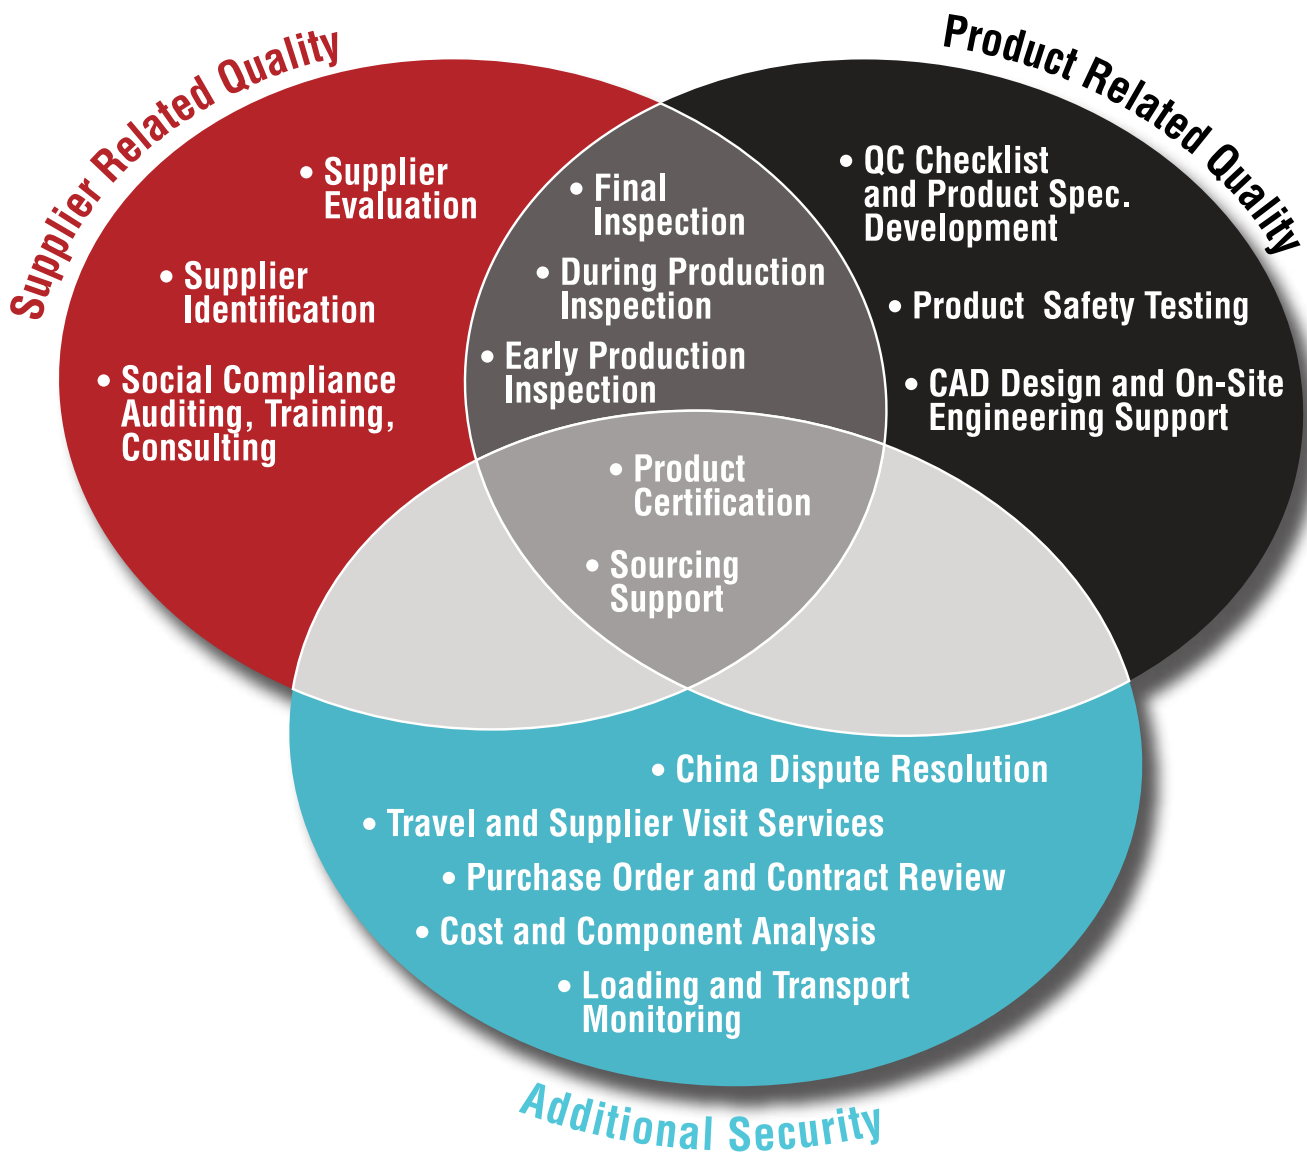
Supplier Related Quality

• Supplier Evaluation

• Supplier Identification

• Social Compliance Auditing, Training, Consulting

Product Related Quality

• QC Checklist and Product Spec. Development

• Product Safety Testing

• CAD Design and On-Site Engineering Support

• Final Inspection

• During Production Inspection

• Early Production Inspection

• Product Certification

• Sourcing Support

• China Dispute Resolution

• Travel and Supplier Visit Services

• Purchase Order and Contract Review

• Cost and Component Analysis

• Loading and Transport Monitoring

Additional Security